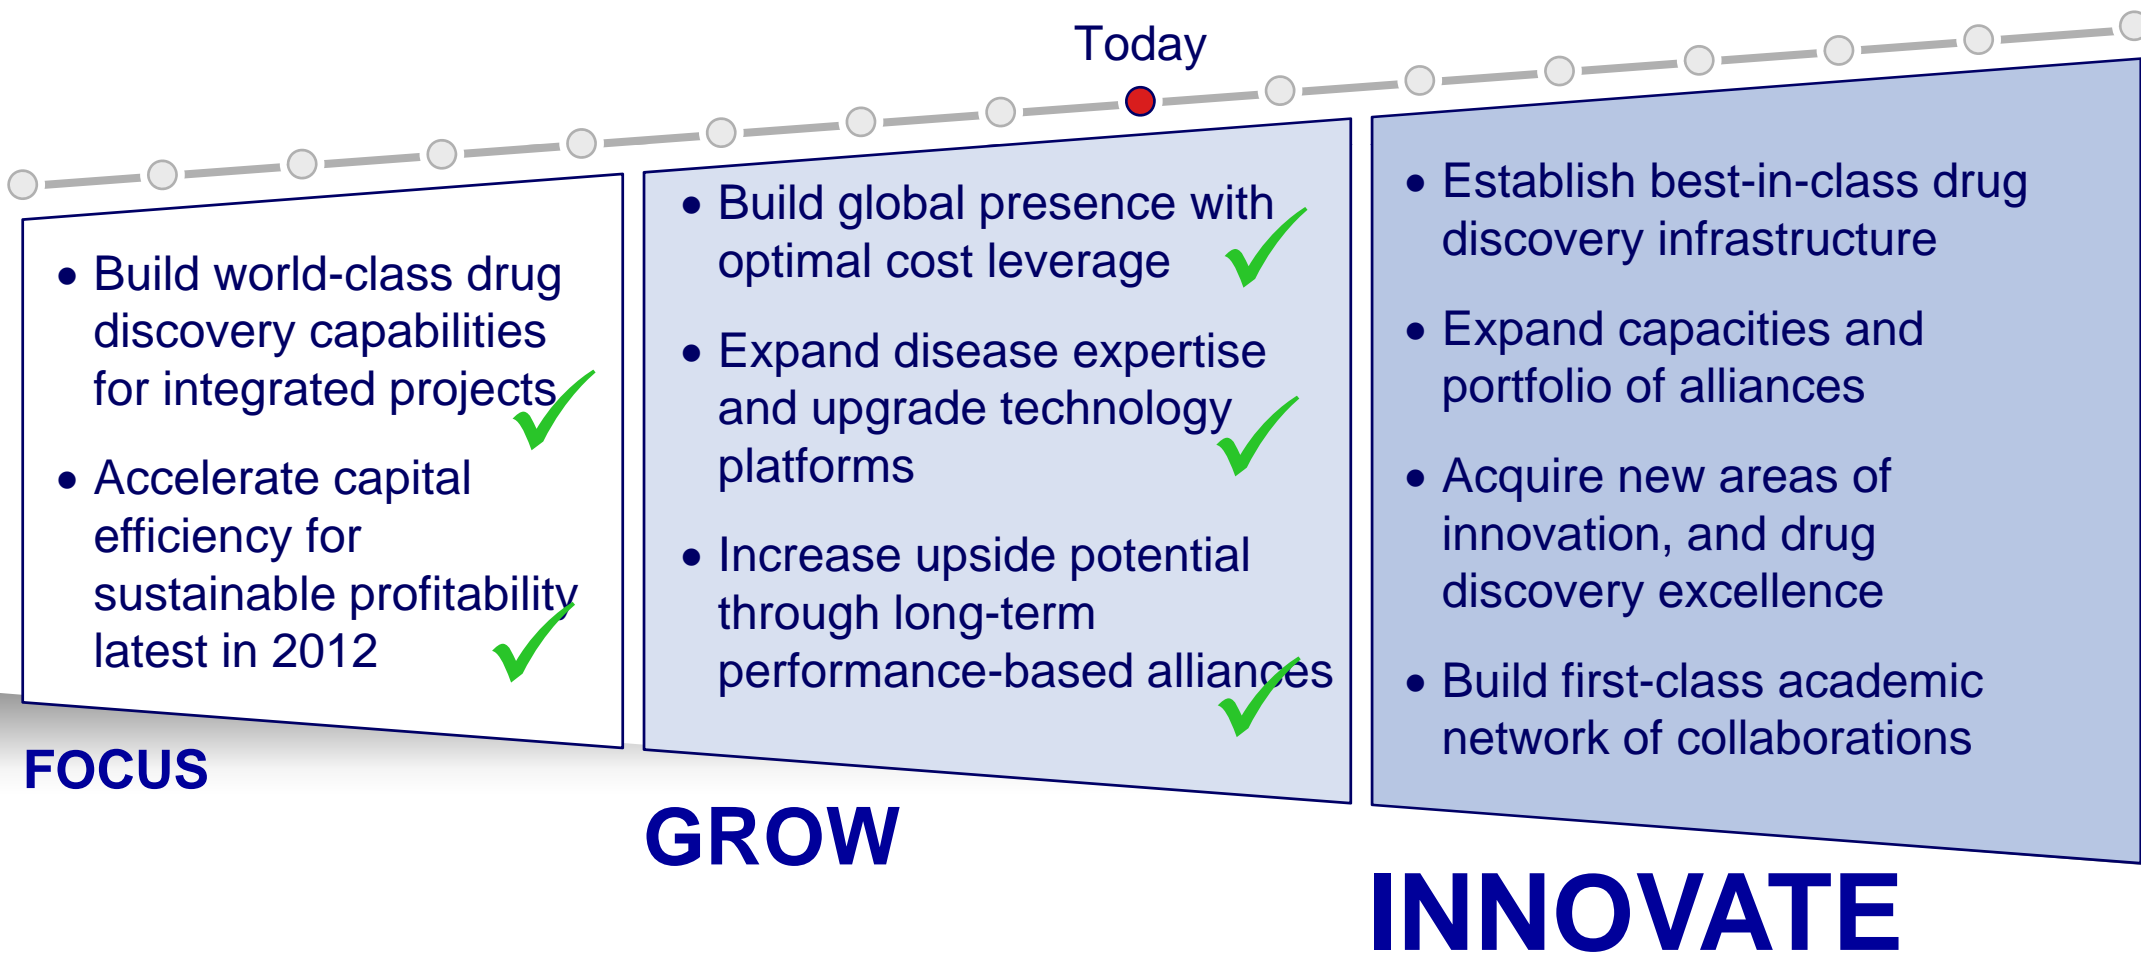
Today

• Build world-class drug discovery capabilities for integrated projects

• Accelerate capital efficiency for sustainable profitability latest in 2012

FOCUS

• Build global presence with optimal cost leverage

• Expand disease expertise and upgrade technology platforms

• Increase upside potential through long-term performance-based alliances

GROW

• Establish best-in-class drug discovery infrastructure

• Expand capacities and portfolio of alliances

• Acquire new areas of innovation, and drug discovery excellence

• Build first-class academic network of collaborations

INNOVATE